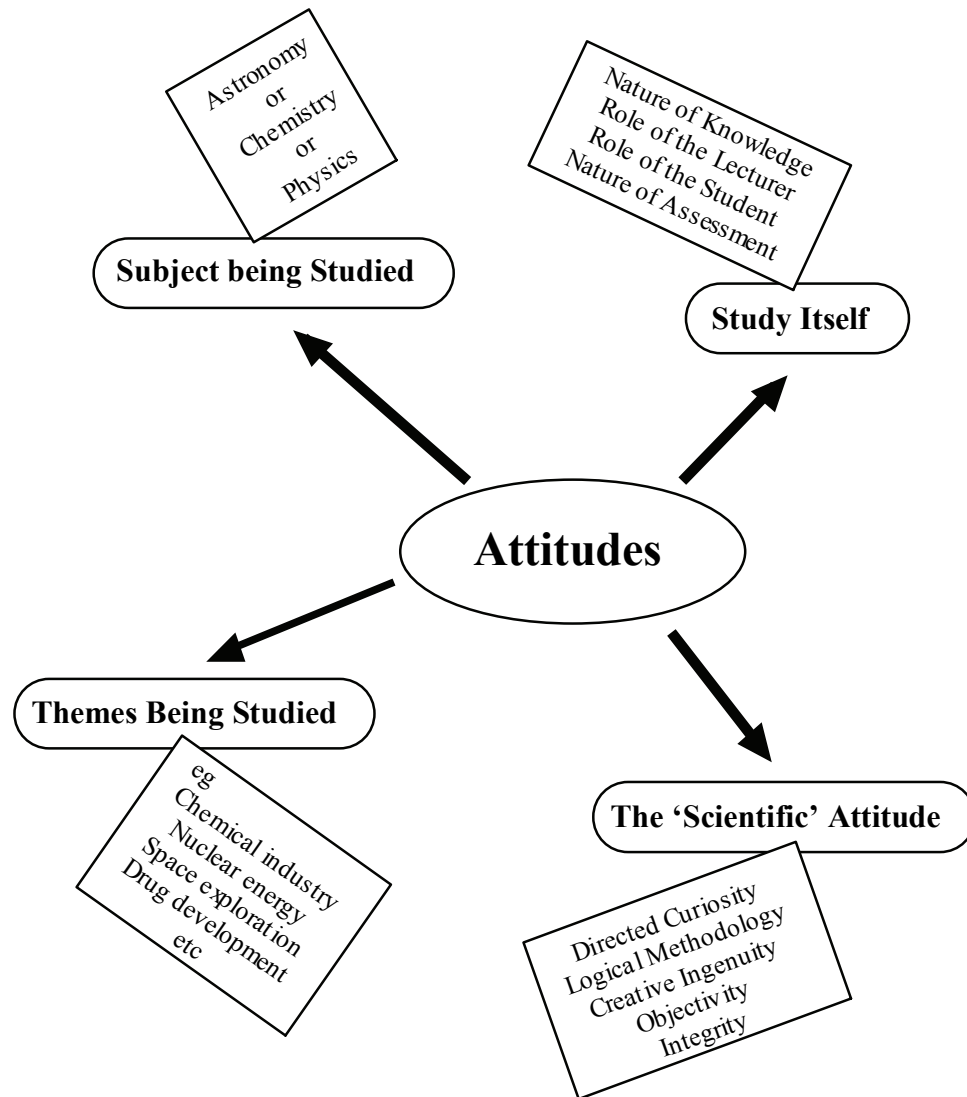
Astronomy
or
Chemistry
or
Physics

Subject being Studied

Nature of Knowledge
Role of the Lecturer
Role of the Student
Nature of Assessment

Study Itself

Attitudes

Themes Being Studied

eg
Chemical industry
Nuclear energy
Space exploration
Drug development
etc

The 'Scientific' Attitude

Directed Curiosity
Logical Methodology
Creative Ingenuity
Objectivity
Integrity